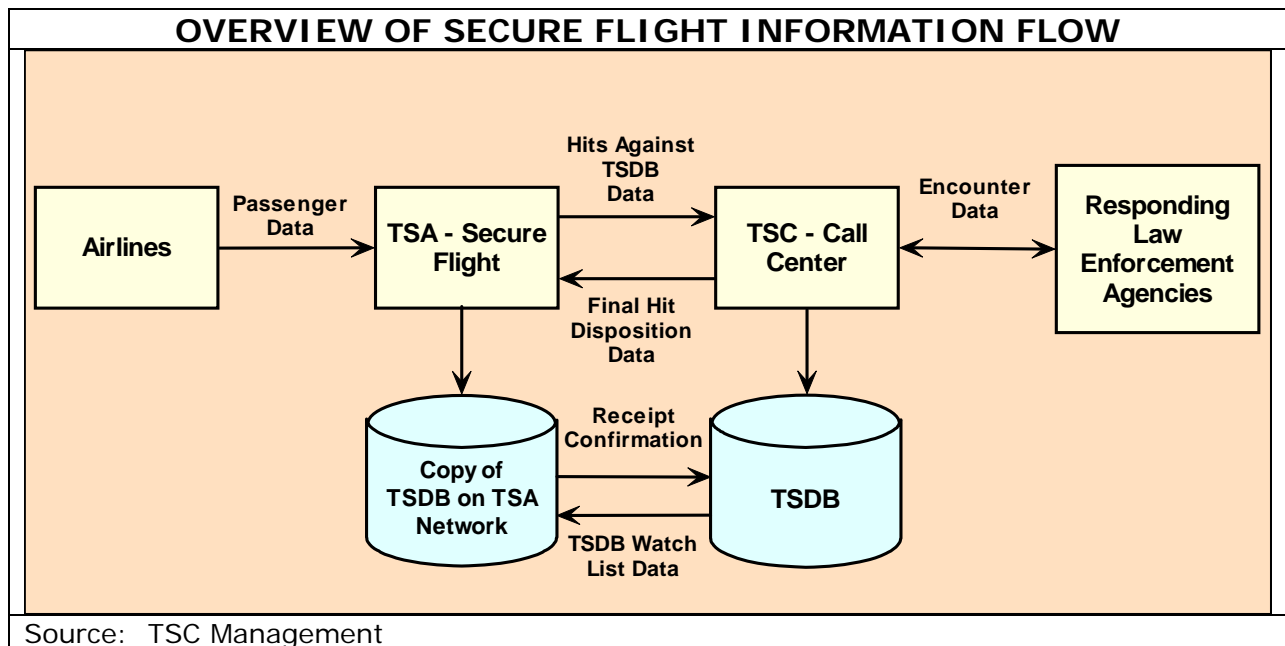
OVERVIEW OF SECURE FLIGHT INFORMATION FLOW

Airlines

Passenger Data

TSA - Secure Flight

Hits Against TSDB Data

Final Hit Disposition Data

TSC - Call Center

Encounter Data

Responding Law Enforcement Agencies

Copy of TSDB on TSA Network

Receipt Confirmation

TSDB Watch List Data

TSDB

Source: TSC Management